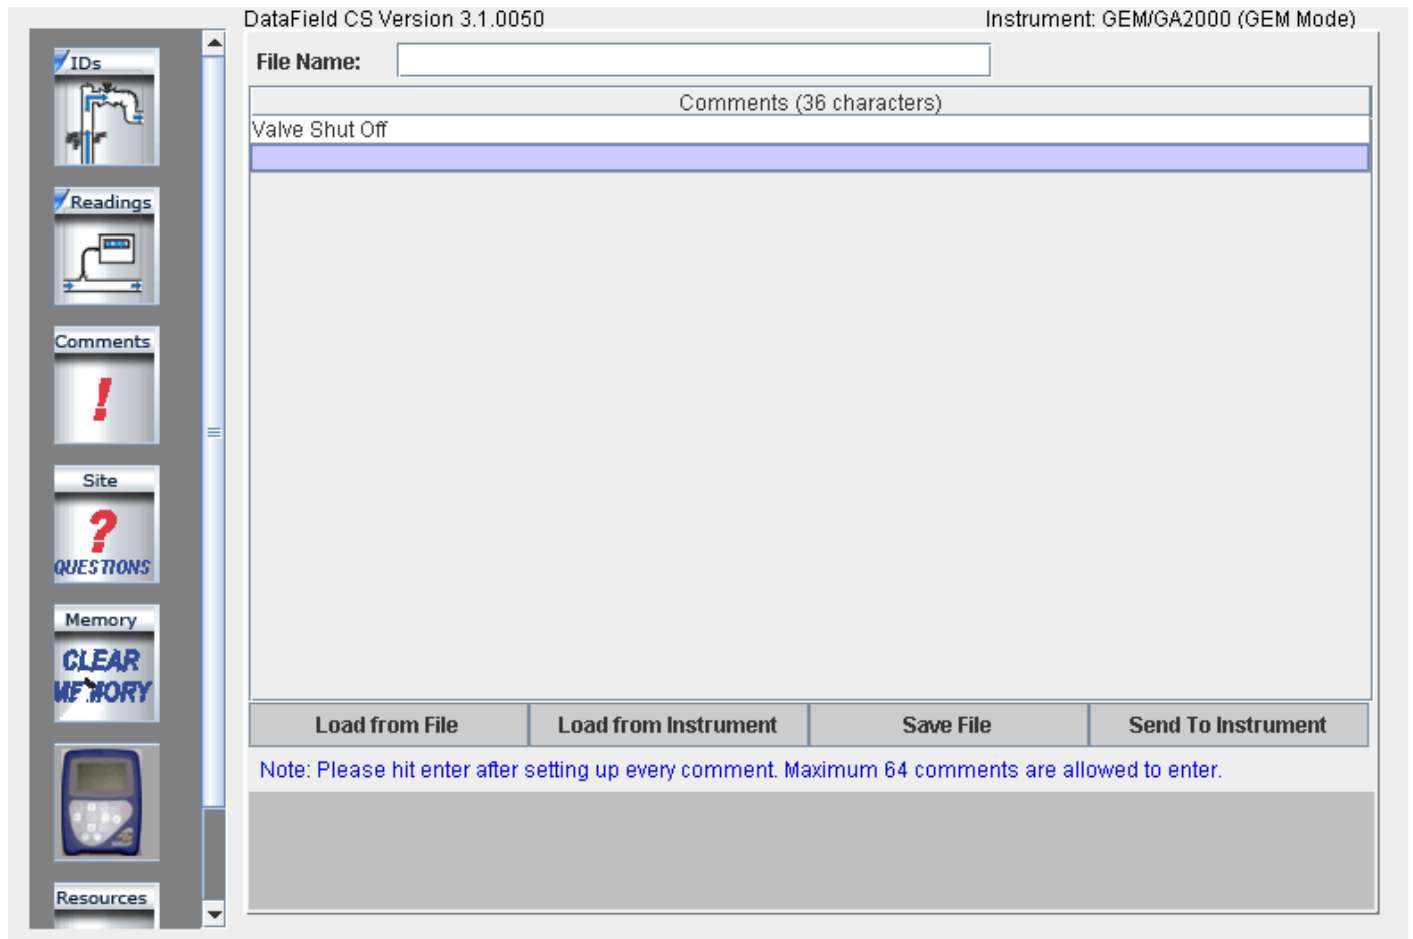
DataField CS Version 3.1.0050

Instrument: GEM/GA2000 (GEM Mode)

IDs

Readings

Comments

!

Site

?

QUESTIONS

Memory

CLEAR MEMORY

Resources

File Name:

| Comments (36 characters) |
|---|
| Valve Shut Off |
| |

Load from File

Load from Instrument

Save File

Send To Instrument

Note: Please hit enter after setting up every comment. Maximum 64 comments are allowed to enter.